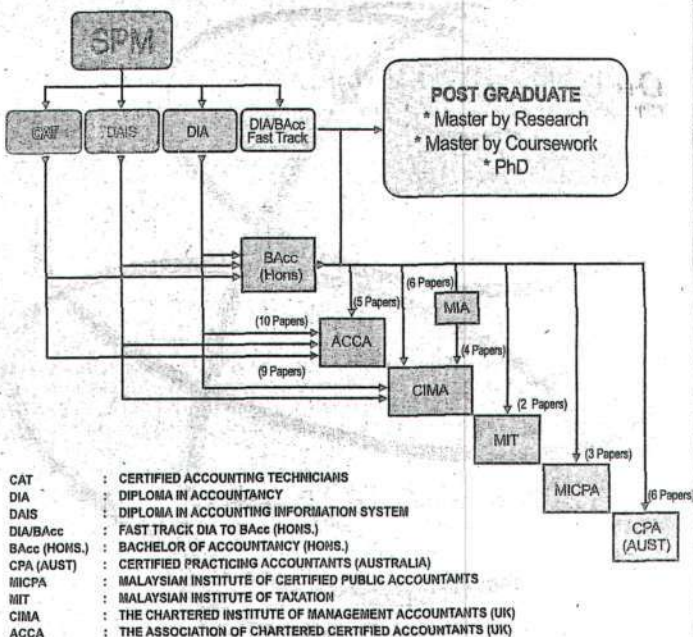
SPM

CAT

DAIS

DIA

DIA/BAcc Fast Track

POST GRADUATE
* Master by Research
* Master by Coursework
* PhD

BAcc (Hons)

(6 Papers)

(5 Papers)

MIA

(10 Papers)

ACCA

(4 Papers)

(9 Papers)

CIMA

(2 Papers)

MIT

(3 Papers)

MICPA

(6 Papers)

CPA (AUST)

| | | |
|---|---|---|
| CAT | : | CERTIFIED ACCOUNTING TECHNICIANS |
| DIA | : | DIPLOMA IN ACCOUNTANCY |
| DAIS | : | DIPLOMA IN ACCOUNTING INFORMATION SYSTEM |
| DIA/BAcc | : | FAST TRACK DIA TO BAcc (HONS.) |
| BAcc (HONS.) | : | BACHELOR OF ACCOUNTANCY (HONS.) |
| CPA (AUST) | : | CERTIFIED PRACTICING ACCOUNTANTS (AUSTRALIA) |
| MICPA | : | MALAYSIAN INSTITUTE OF CERTIFIED PUBLIC ACCOUNTANTS |
| MIT | : | MALAYSIAN INSTITUTE OF TAXATION |
| CIMA | : | THE CHARTERED INSTITUTE OF MANAGEMENT ACCOUNTANTS (UK) |
| ACCA | : | THE ASSOCIATION OF CHARTERED CERTIFIED ACCOUNTANTS (UK) |